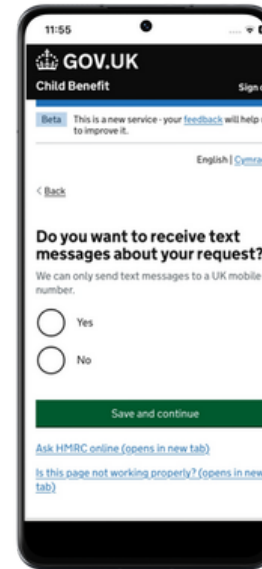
11:55

GOV.UK

Child Benefit

Sign

Beta This is a new service - your feedback will help to improve it.

English | Cymra

< Back

Do you want to receive text messages about your request?

We can only send text messages to a UK mobile number.

Yes

No

Save and continue

Ask HMRC online (opens in new tab)

Is this page not working properly? (opens in new tab)